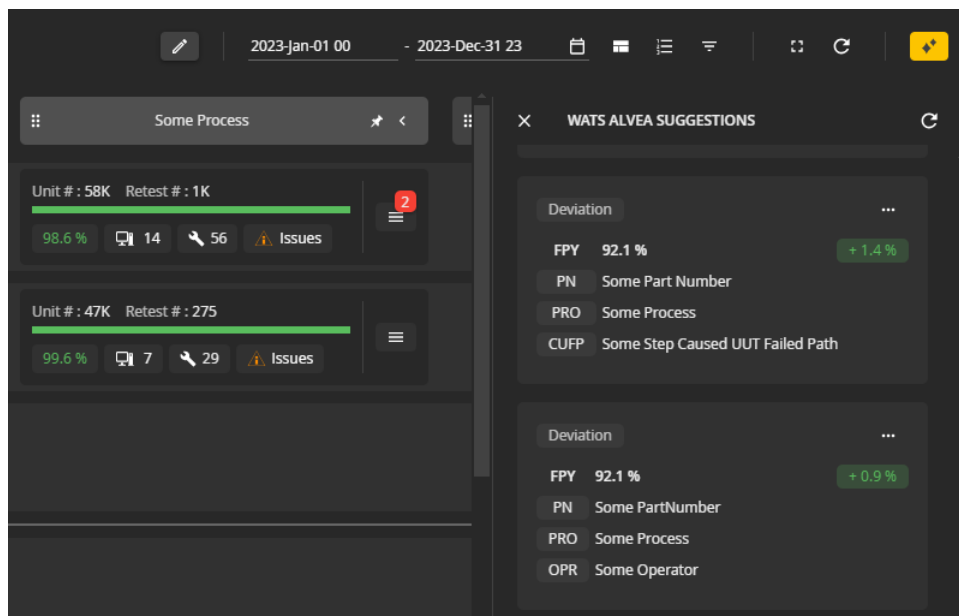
2023-Jan-01 00 - 2023-Dec-31 23

Some Process

Unit # : 58K Retest # : 1K

2

98.6 % 14 56 Issues

Unit # : 47K Retest # : 275

99.6 % 7 29 Issues

WATS ALVEA SUGGESTIONS

Deviation ...

FPY 92.1 % + 1.4 %

PN Some Part Number

PRO Some Process

CUFP Some Step Caused UUT Failed Path

Deviation ...

FPY 92.1 % + 0.9 %

PN Some PartNumber

PRO Some Process

OPR Some Operator